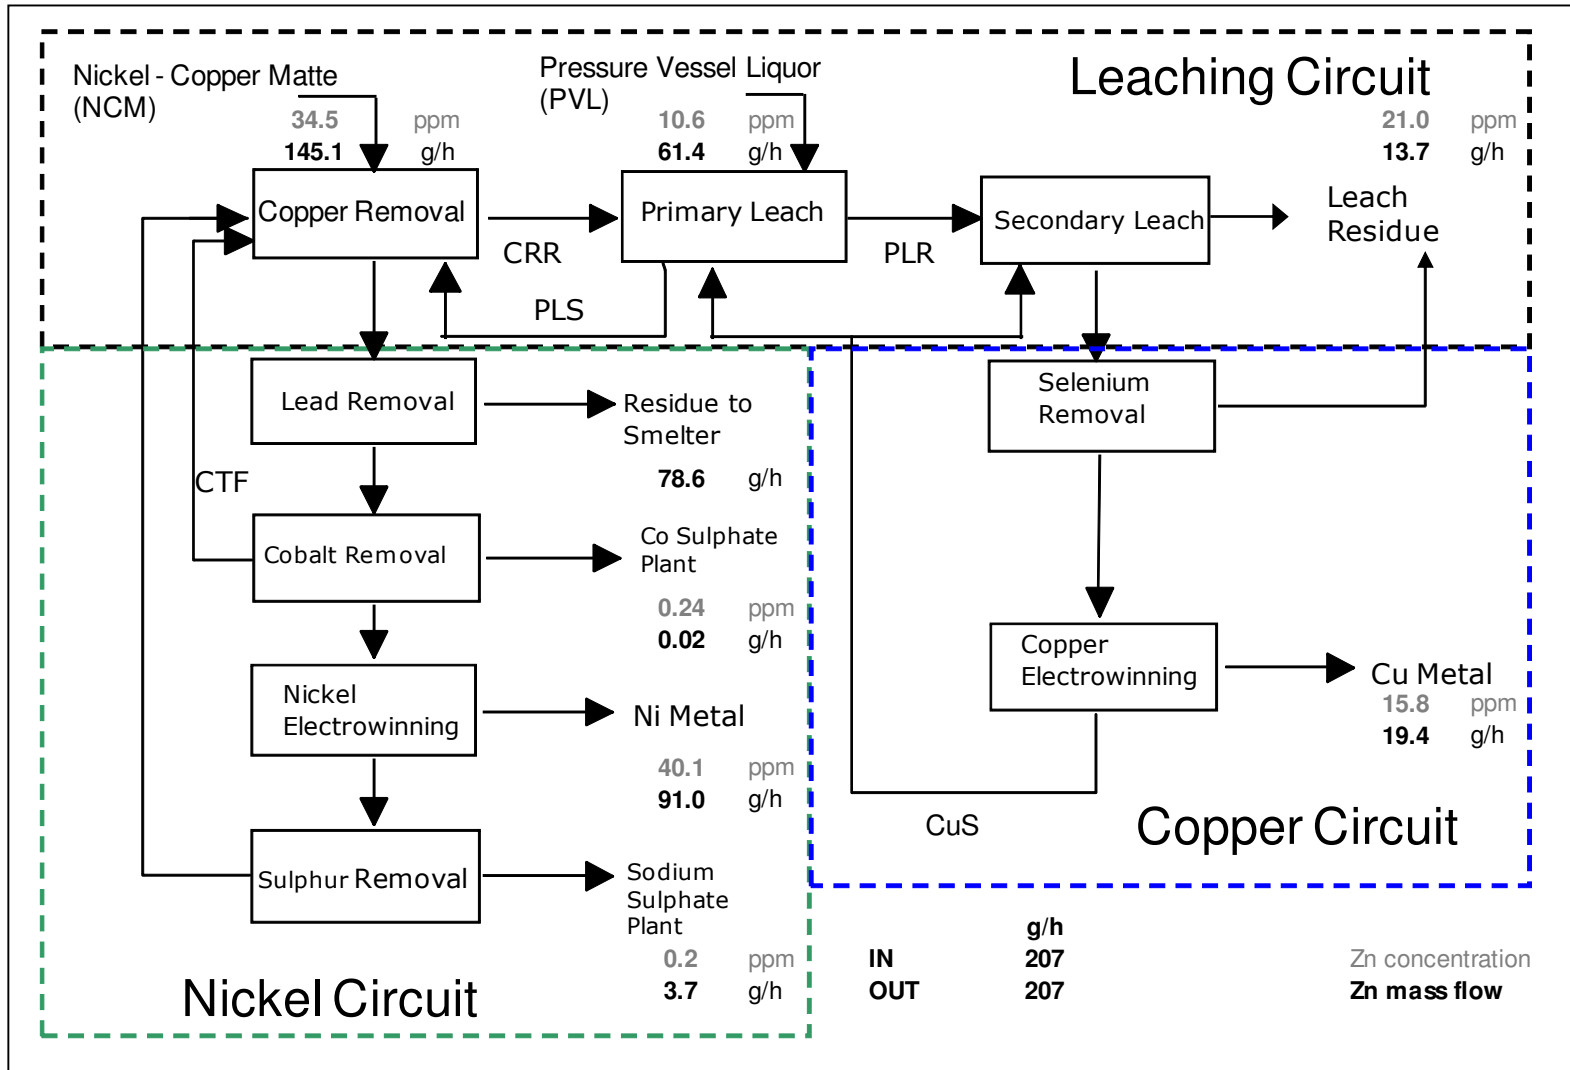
Nickel - Copper Matte (NCM)

34.5 ppm
145.1 g/h

Pressure Vessel Liquor (PVL)

10.6 ppm
61.4 g/h

Leaching Circuit

21.0 ppm
13.7 g/h

Copper Removal

Primary Leach

Secondary Leach

Leach Residue

CRR

PLR

PLS

Lead Removal

Residue to Smelter

78.6 g/h

CTF

Cobalt Removal

Co Sulphate Plant

0.24 ppm
0.02 g/h

Nickel Electrowinning

Ni Metal

40.1 ppm
91.0 g/h

Sulphur Removal

Sodium Sulphate Plant

0.2 ppm
3.7 g/h

Nickel Circuit

Selenium Removal

Copper Electrowinning

Cu Metal
15.8 ppm
19.4 g/h

CuS

Copper Circuit

| | g/h |
|---|---|
| IN | 207 |
| OUT | 207 |

Zn concentration
Zn mass flow